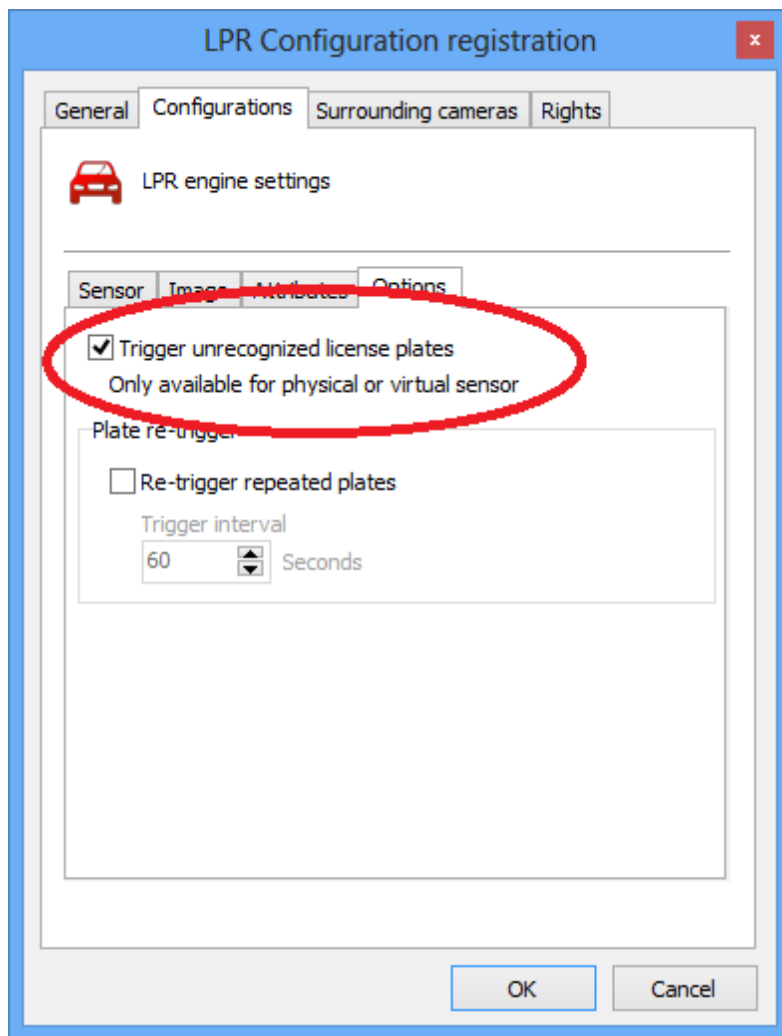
LPR Configuration registration

×

General

Configurations

Surrounding cameras

Rights

LPR engine settings

Sensor

Image

Attributes

Options

Trigger unrecognized license plates

Only available for physical or virtual sensor

Plate re-trigger

Re-trigger repeated plates

Trigger interval

60

Seconds

OK

Cancel